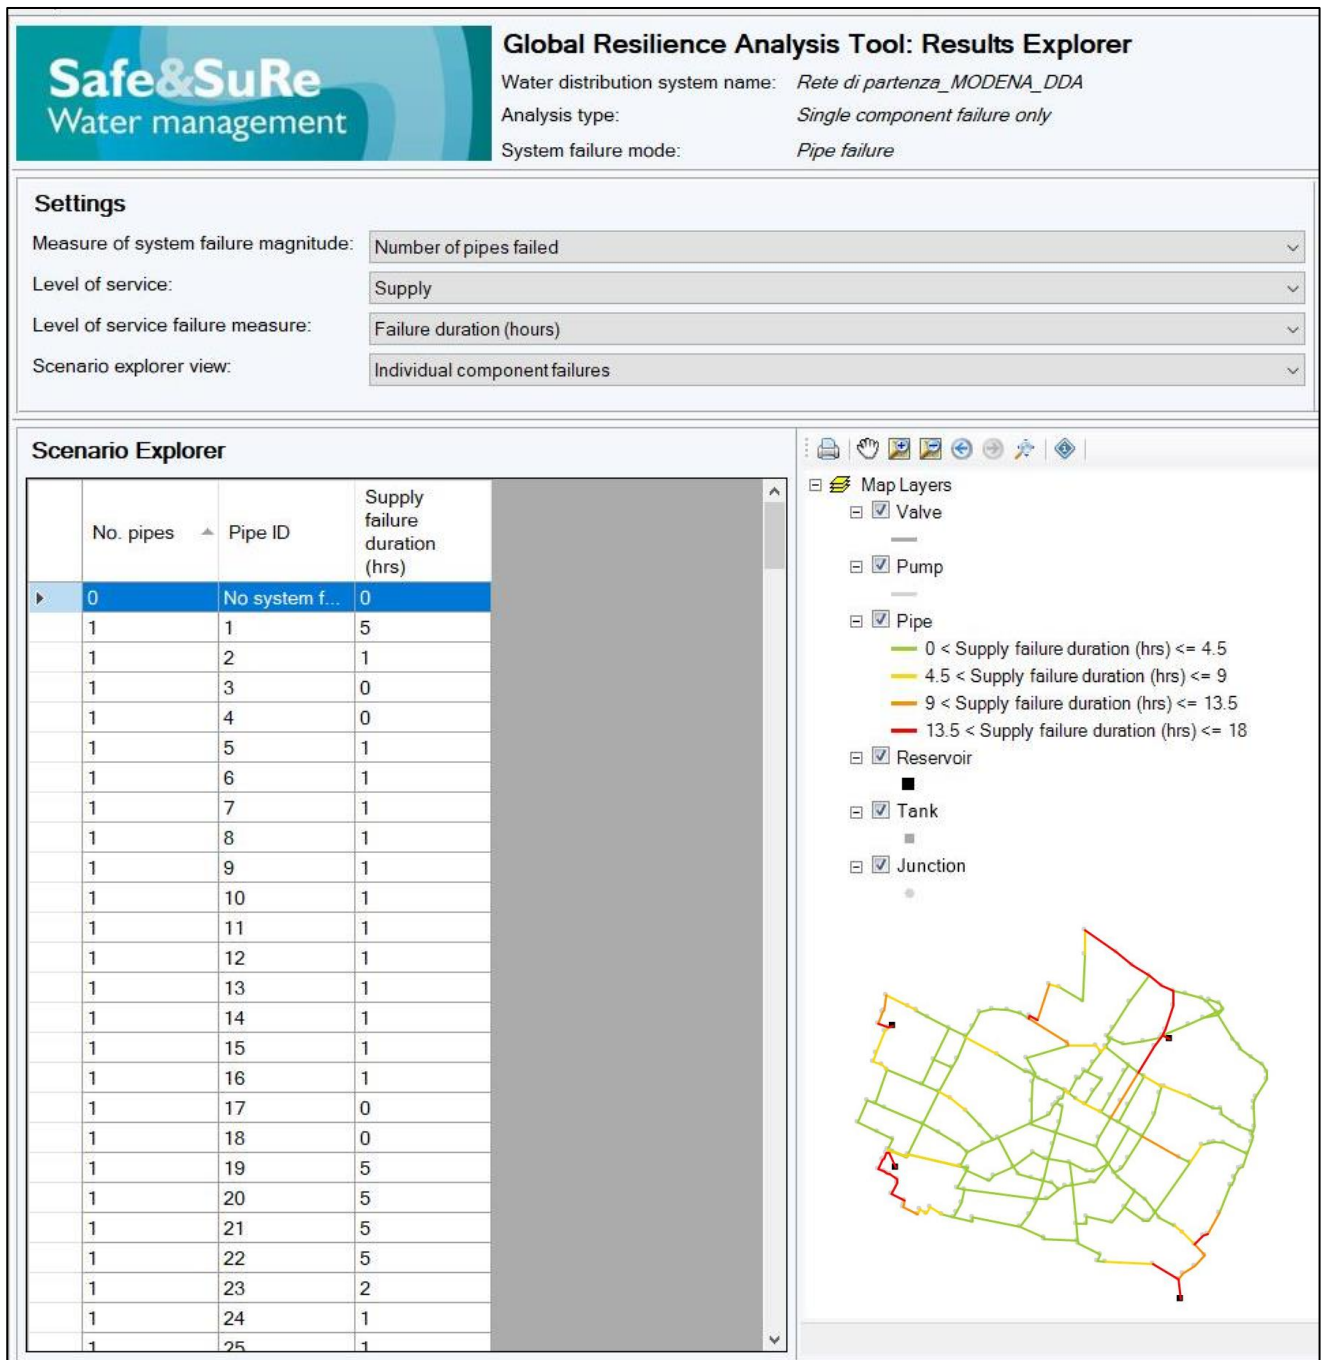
Safe&SuRe
Water management

Global Resilience Analysis Tool: Results Explorer
Water distribution system name: Rete di partenza_MODENA_DDA
Analysis type: Single component failure only
System failure mode: Pipe failure

Settings
Measure of system failure magnitude: Number of pipes failed
Level of service: Supply
Level of service failure measure: Failure duration (hours)
Scenario explorer view: Individual component failures

Scenario Explorer

| No. pipes | Pipe ID | Supply failure duration (hrs) |
|---|---|---|
| 0 | No system f... | 0 |
| 1 | 1 | 5 |
| 1 | 2 | 1 |
| 1 | 3 | 0 |
| 1 | 4 | 0 |
| 1 | 5 | 1 |
| 1 | 6 | 1 |
| 1 | 7 | 1 |
| 1 | 8 | 1 |
| 1 | 9 | 1 |
| 1 | 10 | 1 |
| 1 | 11 | 1 |
| 1 | 12 | 1 |
| 1 | 13 | 1 |
| 1 | 14 | 1 |
| 1 | 15 | 1 |
| 1 | 16 | 1 |
| 1 | 17 | 0 |
| 1 | 18 | 0 |
| 1 | 19 | 5 |
| 1 | 20 | 5 |
| 1 | 21 | 5 |
| 1 | 22 | 5 |
| 1 | 23 | 2 |
| 1 | 24 | 1 |
| 1 | 25 | 1 |

Map Layers
Valve
Pump
Pipe
0 < Supply failure duration (hrs) <= 4.5
4.5 < Supply failure duration (hrs) <= 9
9 < Supply failure duration (hrs) <= 13.5
13.5 < Supply failure duration (hrs) <= 18
Reservoir
Tank
Junction